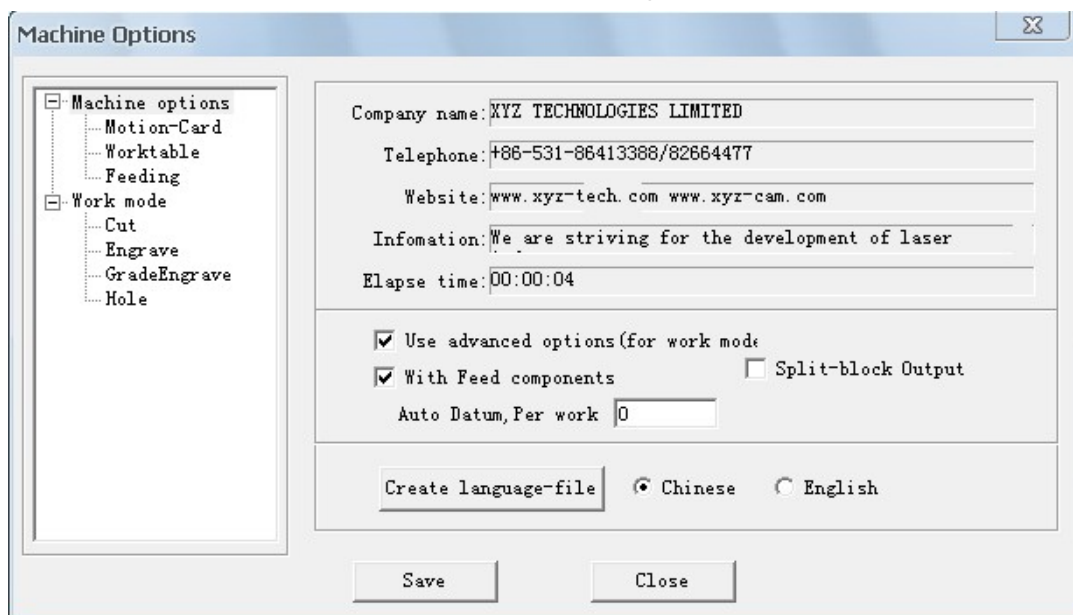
Machine Options

Machine options
Motion-Card
Worktable
Feeding
Work mode
Cut
Engrave
GradeEngrave
Hole

Company name: XYZ TECHNOLOGIES LIMITED
Telephone: +86-531-86413388/82664477
Website: www.xyz-tech.com www.xyz-cam.com
Infomation: We are striving for the development of laser
Elapse time: 00:00:04

Use advanced options(for work mod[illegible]
With Feed components
Split-block Output
Auto Datum,Per work 0

Create language-file
Chinese
English

Save
Close